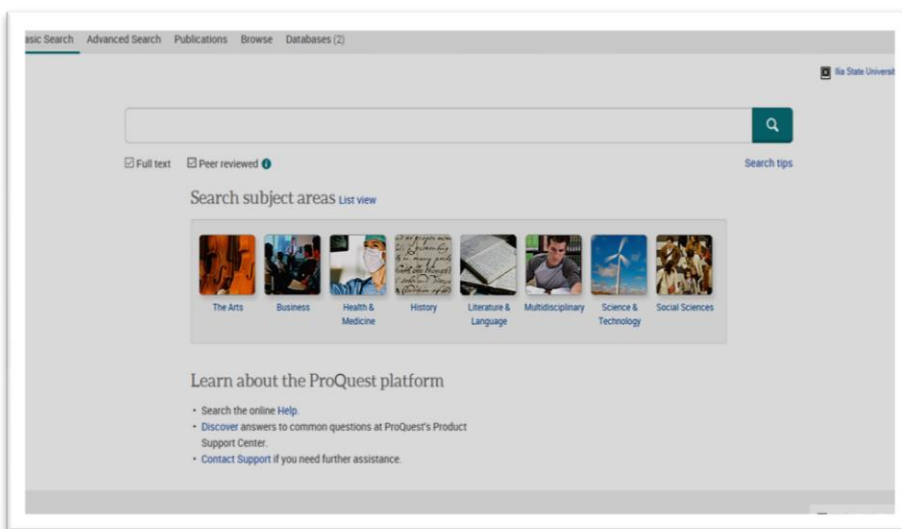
asic Search Advanced Search Publications Browse Databases (2)

lia State Universit

Full text Peer reviewed

Search tips

Search subject areas List view

The Arts
Business
Health & Medicine
History
Literature & Language
Multidisciplinary
Science & Technology
Social Sciences

Learn about the ProQuest platform

• Search the online Help.
• Discover answers to common questions at ProQuest's Product Support Center.
• Contact Support if you need further assistance.